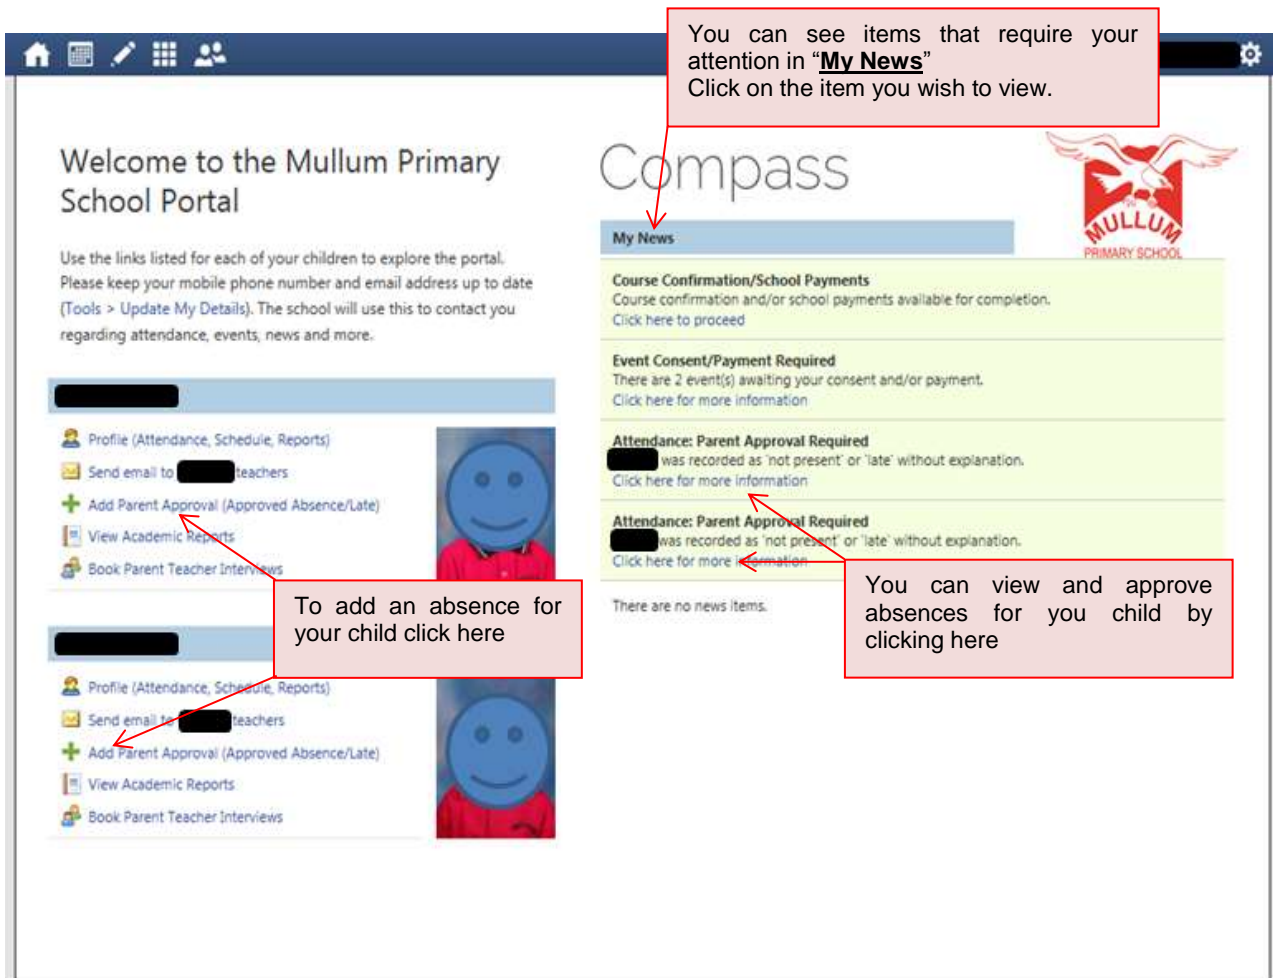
You can see items that require your attention in "**My News**"
Click on the item you wish to view.

Welcome to the Mullum Primary School Portal

Use the links listed for each of your children to explore the portal. Please keep your mobile phone number and email address up to date (Tools > Update My Details). The school will use this to contact you regarding attendance, events, news and more.

Profile (Attendance, Schedule, Reports)
Send email to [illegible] teachers
Add Parent Approval (Approved Absence/Late)
View Academic Reports
Book Parent Teacher Interviews

To add an absence for your child click here

Profile (Attendance, Schedule, Reports)
Send email to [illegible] teachers
Add Parent Approval (Approved Absence/Late)
View Academic Reports
Book Parent Teacher Interviews

Compass

MULLUM PRIMARY SCHOOL

My News

Course Confirmation/School Payments
Course confirmation and/or school payments available for completion.
Click here to proceed

Event Consent/Payment Required
There are 2 event(s) awaiting your consent and/or payment.
Click here for more information

Attendance: Parent Approval Required
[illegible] was recorded as 'not present' or 'late' without explanation.
Click here for more information

Attendance: Parent Approval Required
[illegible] was recorded as 'not present' or 'late' without explanation.
Click here for more information

There are no news items.

You can view and approve absences for you child by clicking here